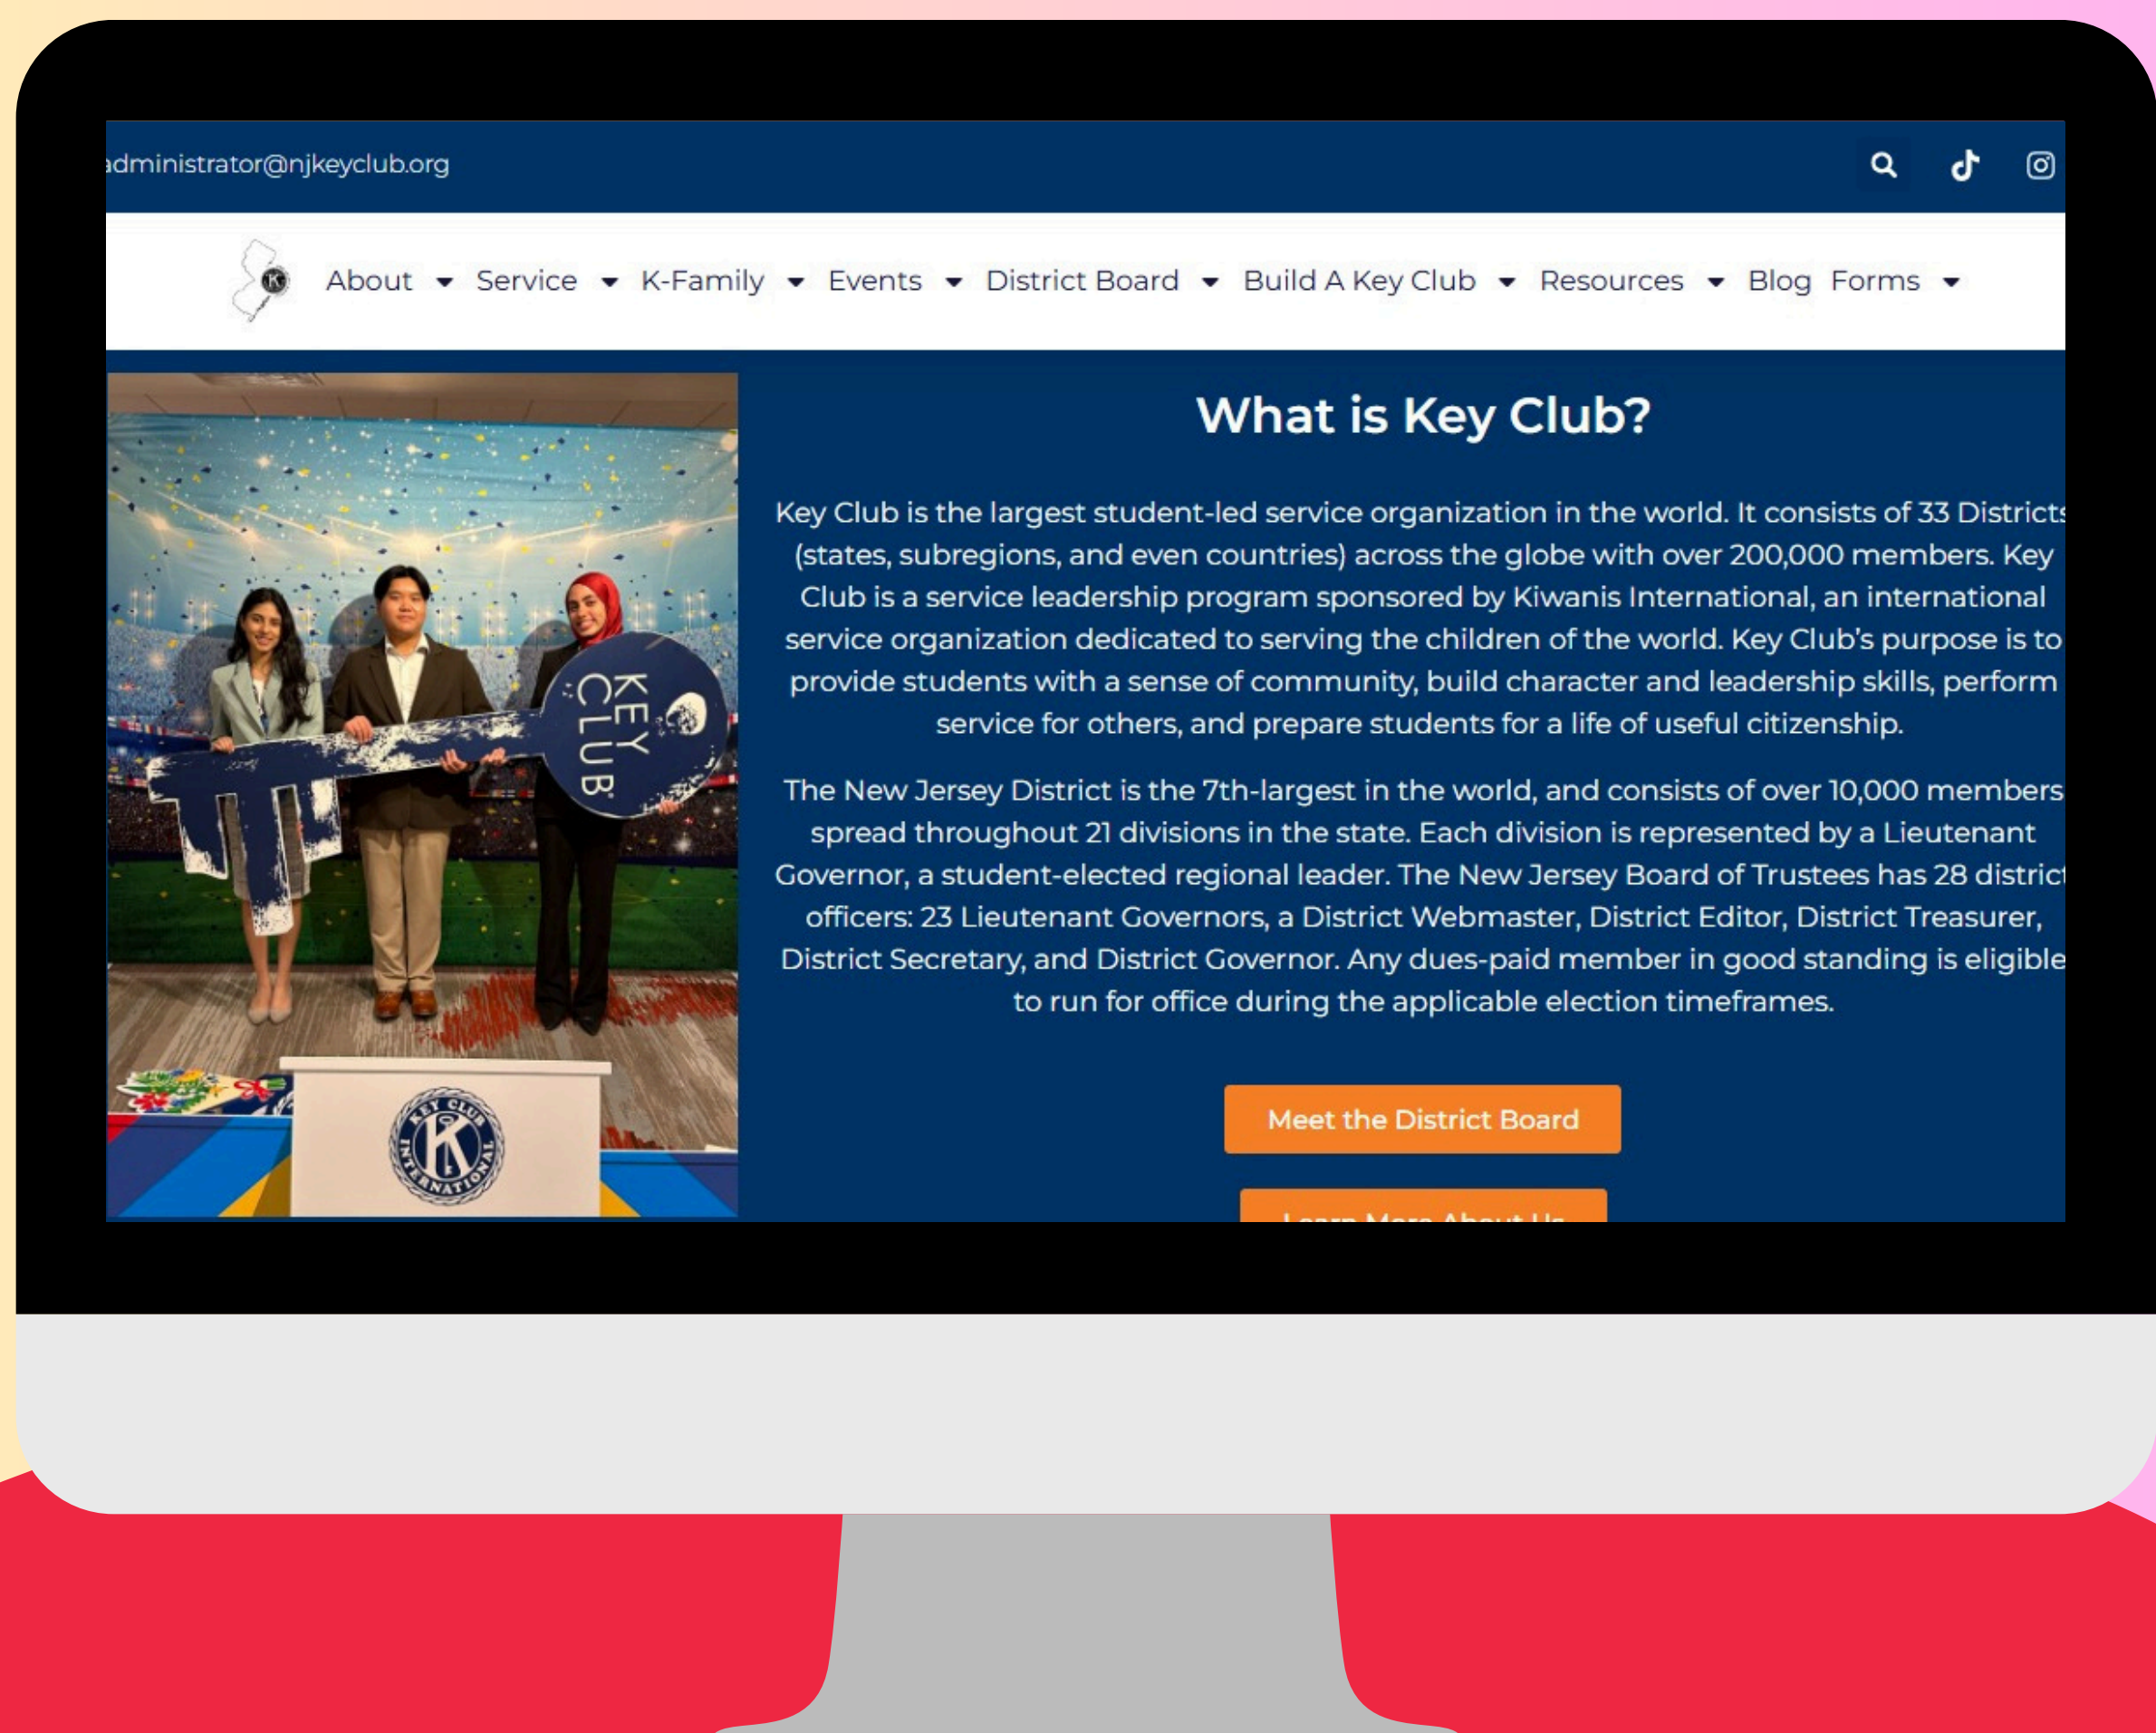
administrator@njkeyclub.org

About Service K-Family Events District Board Build A Key Club Resources Blog Forms

KEY CLUB

KEY CLUB INTERNATIONAL

What is Key Club?

Key Club is the largest student-led service organization in the world. It consists of 33 Districts (states, subregions, and even countries) across the globe with over 200,000 members. Key Club is a service leadership program sponsored by Kiwanis International, an international service organization dedicated to serving the children of the world. Key Club's purpose is to provide students with a sense of community, build character and leadership skills, perform service for others, and prepare students for a life of useful citizenship.

The New Jersey District is the 7th-largest in the world, and consists of over 10,000 members spread throughout 21 divisions in the state. Each division is represented by a Lieutenant Governor, a student-elected regional leader. The New Jersey Board of Trustees has 28 district officers: 23 Lieutenant Governors, a District Webmaster, District Editor, District Treasurer, District Secretary, and District Governor. Any dues-paid member in good standing is eligible to run for office during the applicable election timeframes.

Meet the District Board

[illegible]